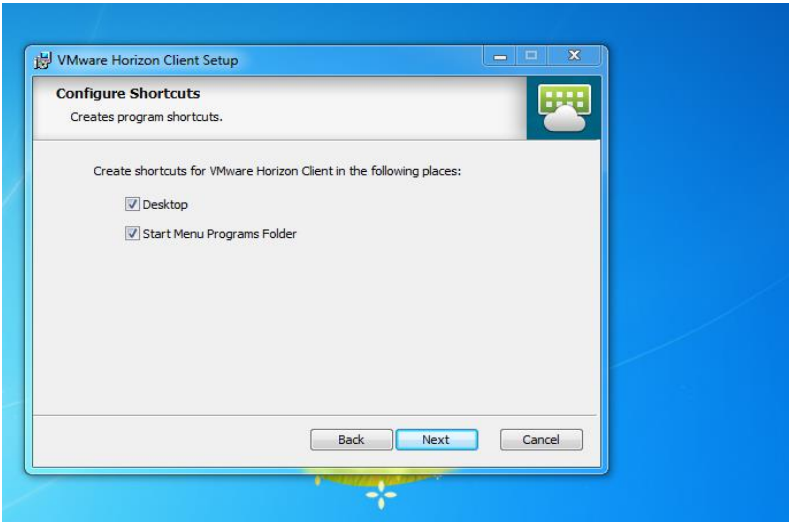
VMware Horizon Client Setup

Configure Shortcuts

Creates program shortcuts.

Create shortcuts for VMware Horizon Client in the following places:

Desktop

Start Menu Programs Folder

Back

Next

Cancel